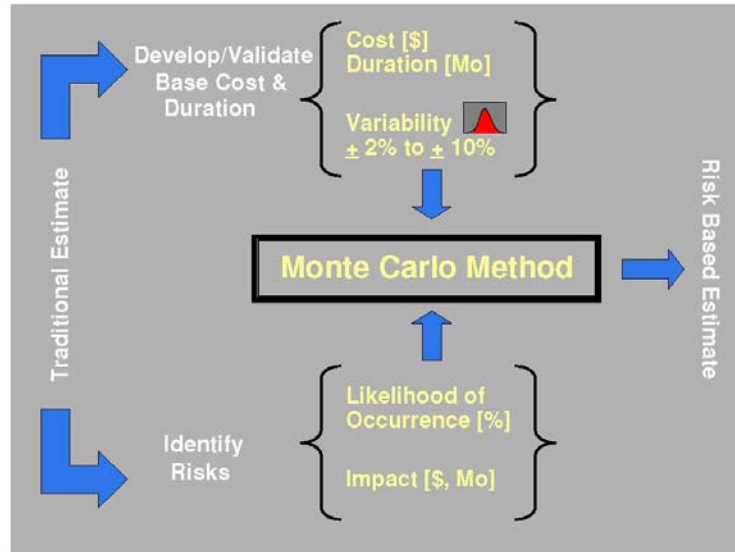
Traditional Estimate

Develop/Validate Base Cost & Duration

Cost [$]
Duration [Mo]

Variability
$\pm$ 2% to $\pm$ 10%

Monte Carlo Method

Risk Based Estimate

Identify Risks

Likelihood of Occurrence [%]

Impact [$, Mo]